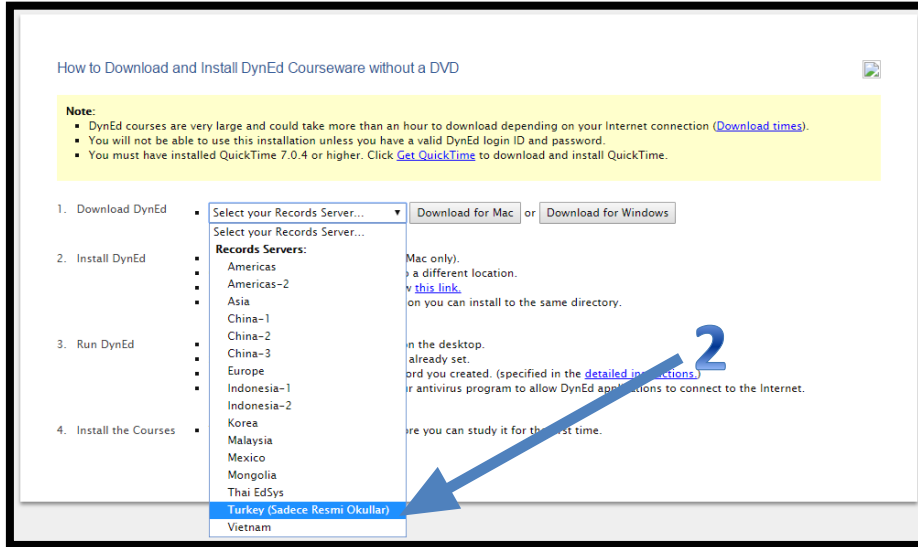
How to Download and Install DynEd Courseware without a DVD

Note:
- DynEd courses are very large and could take more than an hour to download depending on your Internet connection (Download times).
- You will not be able to use this installation unless you have a valid DynEd login ID and password.
- You must have installed QuickTime 7.0.4 or higher. Click Get QuickTime to download and install QuickTime.

1. Download DynEd
Select your Records Server... ▾ Download for Mac or Download for Windows

Select your Records Server...
Records Servers:
Americas
Americas-2
Asia
China-1
China-2
China-3
Europe
Indonesia-1
Indonesia-2
Korea
Malaysia
Mexico
Mongolia
Thai EdSys
Turkey (Sadece Resmi Okullar)
Vietnam

2. Install DynEd
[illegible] Mac only).
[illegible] a different location.
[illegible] this link.
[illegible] on you can install to the same directory.

3. Run DynEd
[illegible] n the desktop.
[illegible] already set.
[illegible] ord you created. (specified in the detailed in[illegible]tions.)
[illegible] r antivirus program to allow DynEd app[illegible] to connect to the Internet.

4. Install the Courses
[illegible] ore you can study it for th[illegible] st time.

2